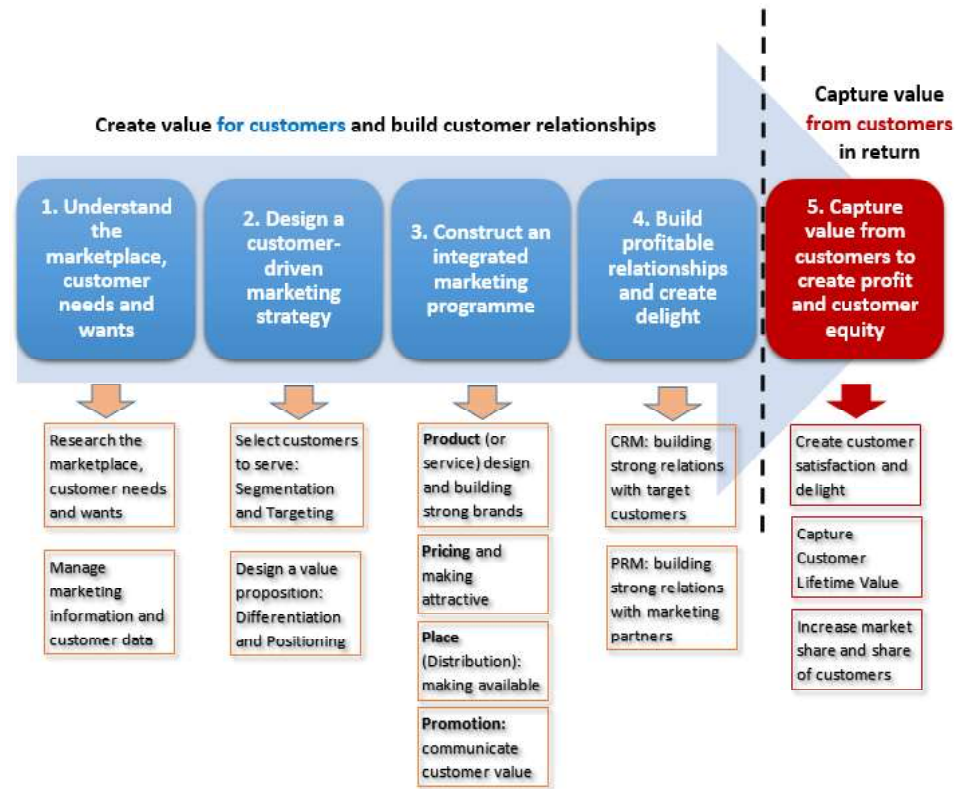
Create value for customers and build customer relationships

Capture value from customers in return

1. Understand the marketplace, customer needs and wants

2. Design a customer-driven marketing strategy

3. Construct an integrated marketing programme

4. Build profitable relationships and create delight

5. Capture value from customers to create profit and customer equity

Research the marketplace, customer needs and wants

Manage marketing information and customer data

Select customers to serve: Segmentation and Targeting

Design a value proposition: Differentiation and Positioning

Product (or service) design and building strong brands

Pricing and making attractive

Place (Distribution): making available

Promotion: communicate customer value

CRM: building strong relations with target customers

PRM: building strong relations with marketing partners

Create customer satisfaction and delight

Capture Customer Lifetime Value

Increase market share and share of customers